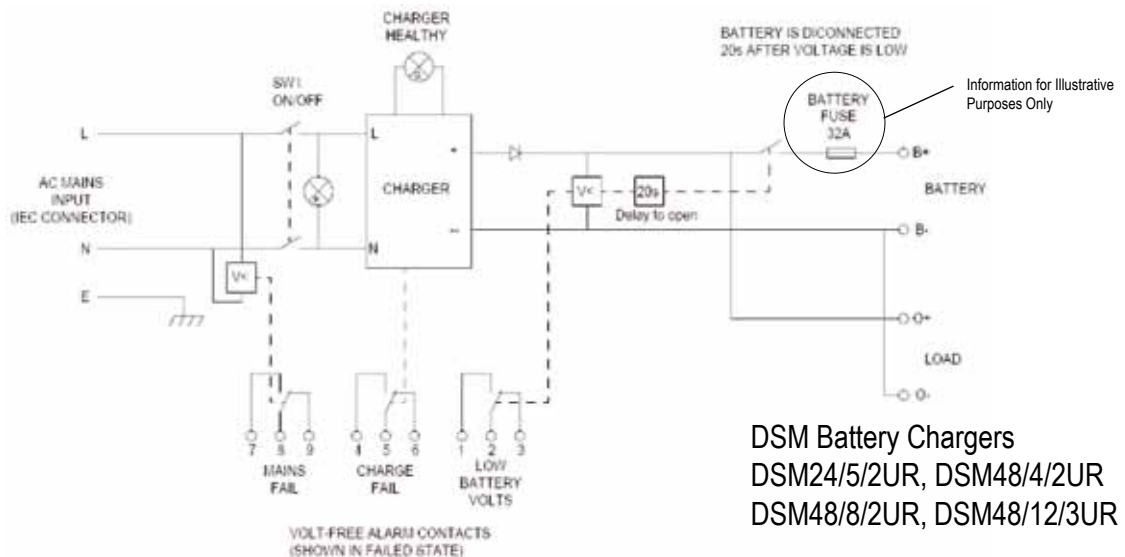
CHARGER HEALTHY

BATTERY IS DICONNECTED 20s AFTER VOLTAGE IS LOW

Information for Illustrative Purposes Only

SW1 ON/OFF

BATTERY FUSE 32A

L

L

+

B+

AC MAINS INPUT (IEC CONNECTOR)

CHARGER

V<

20s

Delay to open

BATTERY

N

N

–

B-

E

V<

O+

LOAD

O-

7 8 9

MAINS FAIL

4 5 6

CHARGE FAIL

1 2 3

LOW BATTERY VOLTS

VOLT-FREE ALARM CONTACTS (SHOWN IN FAILED STATE)

DSM Battery Chargers
DSM24/5/2UR, DSM48/4/2UR
DSM48/8/2UR, DSM48/12/3UR